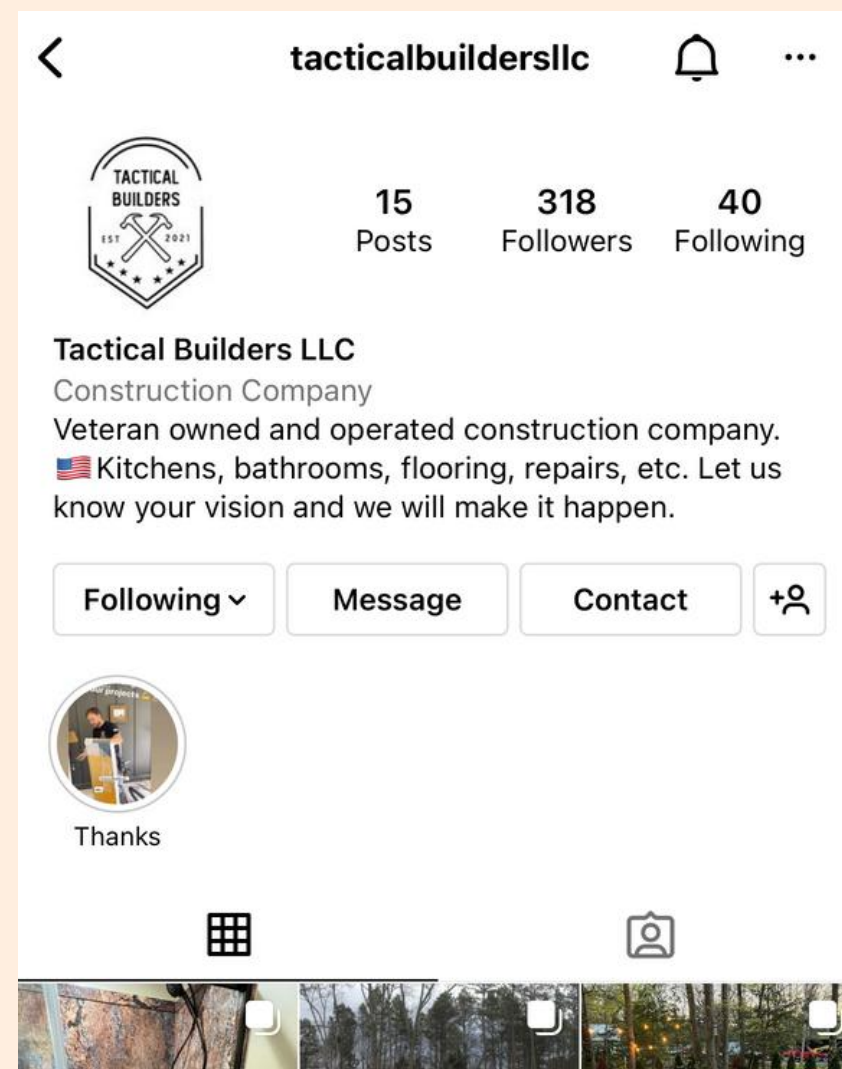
tacticalbuildersllc

TACTICAL BUILDERS EST 2021

15 Posts

318 Followers

40 Following

Tactical Builders LLC

Construction Company

Veteran owned and operated construction company. 🇺🇸Kitchens, bathrooms, flooring, repairs, etc. Let us know your vision and we will make it happen.

Following

Message

Contact

Thanks